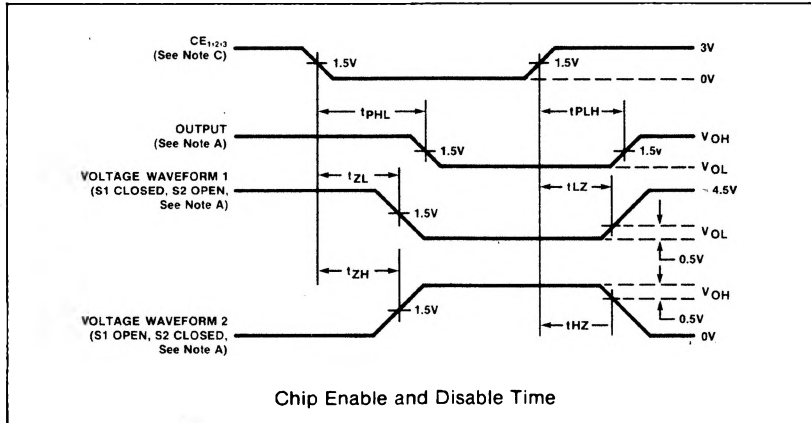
$CE_{1,2,3}$
(See Note C)
1.5V
1.5V
3V
0V
$t_{PHL}$
$t_{PLH}$
OUTPUT
(See Note A)
1.5V
1.5v
$V_{OH}$
$V_{OL}$
VOLTAGE WAVEFORM 1
(S1 CLOSED, S2 OPEN,
See Note A)
$t_{ZL}$
$t_{LZ}$
1.5V
≈ 4.5V
$V_{OL}$
0.5V
$t_{ZH}$
$V_{OH}$
1.5V
0.5V
VOLTAGE WAVEFORM 2
(S1 OPEN, S2 CLOSED,
See Note A)
$t_{HZ}$
0V

Chip Enable and Disable Time